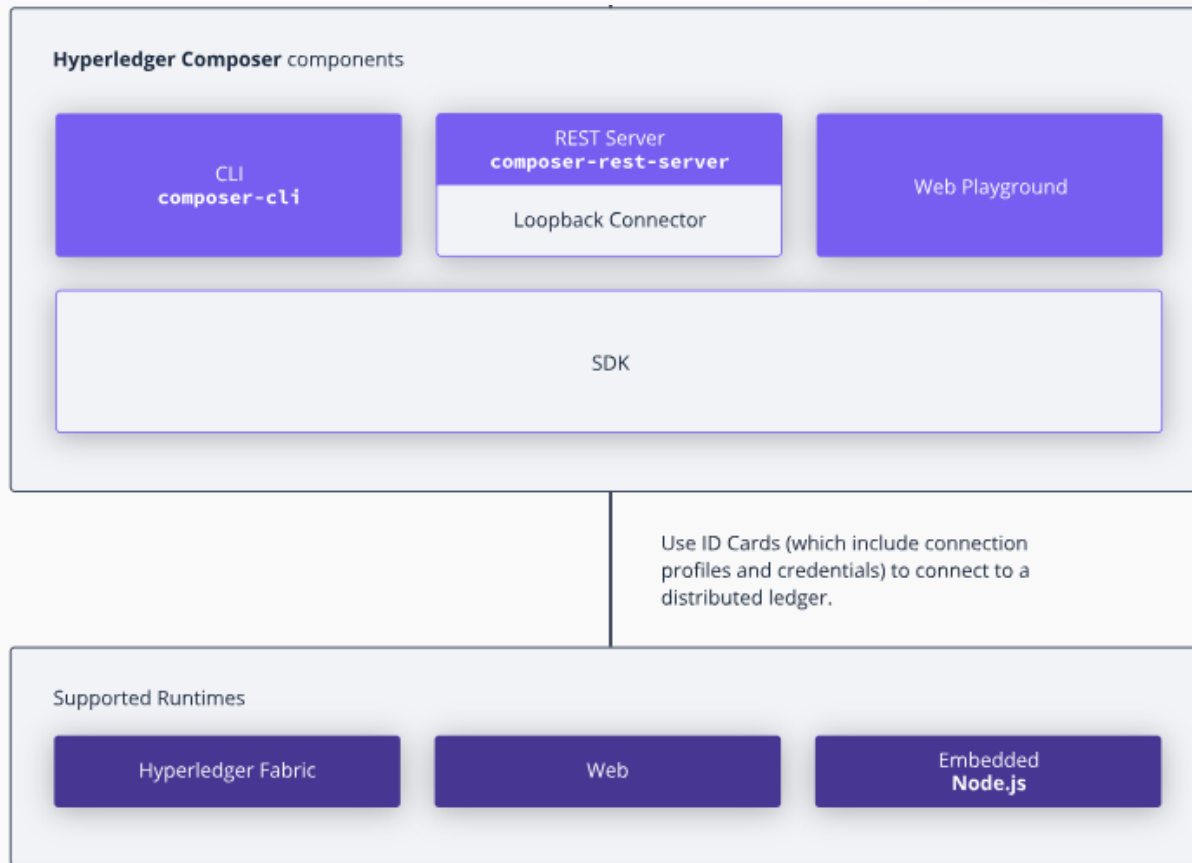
**Hyperledger Composer** components

CLI
**composer-cli**

REST Server
**composer-rest-server**

Loopback Connector

Web Playground

SDK

Use ID Cards (which include connection profiles and credentials) to connect to a distributed ledger.

Supported Runtimes

Hyperledger Fabric

Web

Embedded
**Node.js**